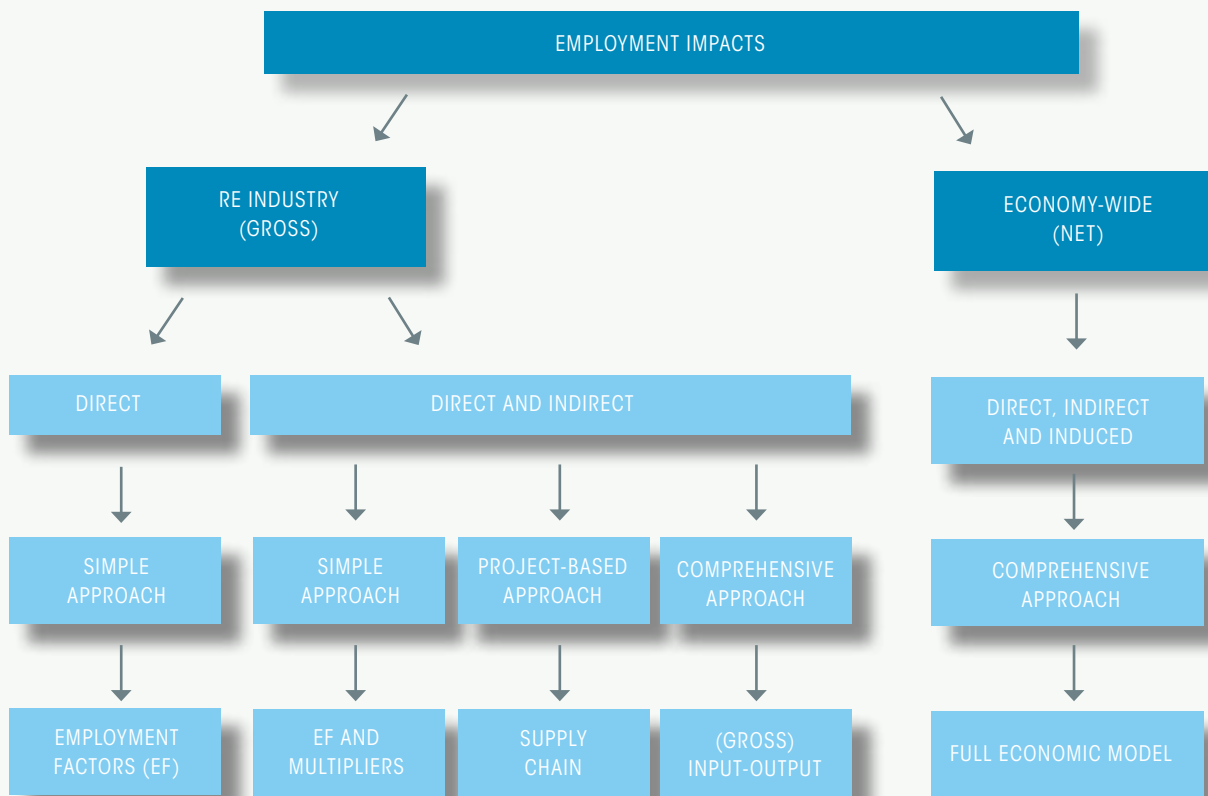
EMPLOYMENT IMPACTS

RE INDUSTRY (GROSS)

ECONOMY-WIDE (NET)

DIRECT

DIRECT AND INDIRECT

DIRECT, INDIRECT AND INDUCED

SIMPLE APPROACH

SIMPLE APPROACH

PROJECT-BASED APPROACH

COMPREHENSIVE APPROACH

COMPREHENSIVE APPROACH

EMPLOYMENT FACTORS (EF)

EF AND MULTIPLIERS

SUPPLY CHAIN

(GROSS) INPUT-OUTPUT

FULL ECONOMIC MODEL